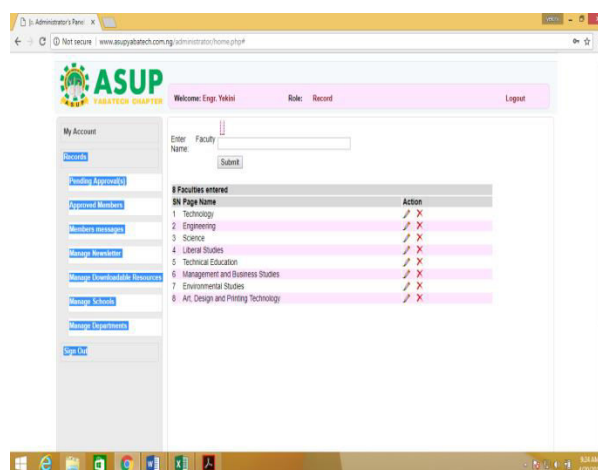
|| Administrator's Panel ×

Yekini

Not secure | www.asupyabatech.com.ng/administrator/home.php#

ASUP
ASUP YABATECH CHAPTER

Welcome: Engr. Yekini Role: Record Logout

My Account

Records

Pending Approval(s)

Approved Members

Members messages

Manage Newsletter

Manage Downloadable Resources

Manage Schools

Manage Departments

Sign Out

Enter Faculty Name:

Submit

8 Faculties entered

| SN | Page Name | Action |
|---|---|---|
| 1 | Technology | |
| 2 | Engineering | |
| 3 | Science | |
| 4 | Liberal Studies | |
| 5 | Technical Education | |
| 6 | Management and Business Studies | |
| 7 | Environmental Studies | |
| 8 | Art, Design and Printing Technology | |

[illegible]